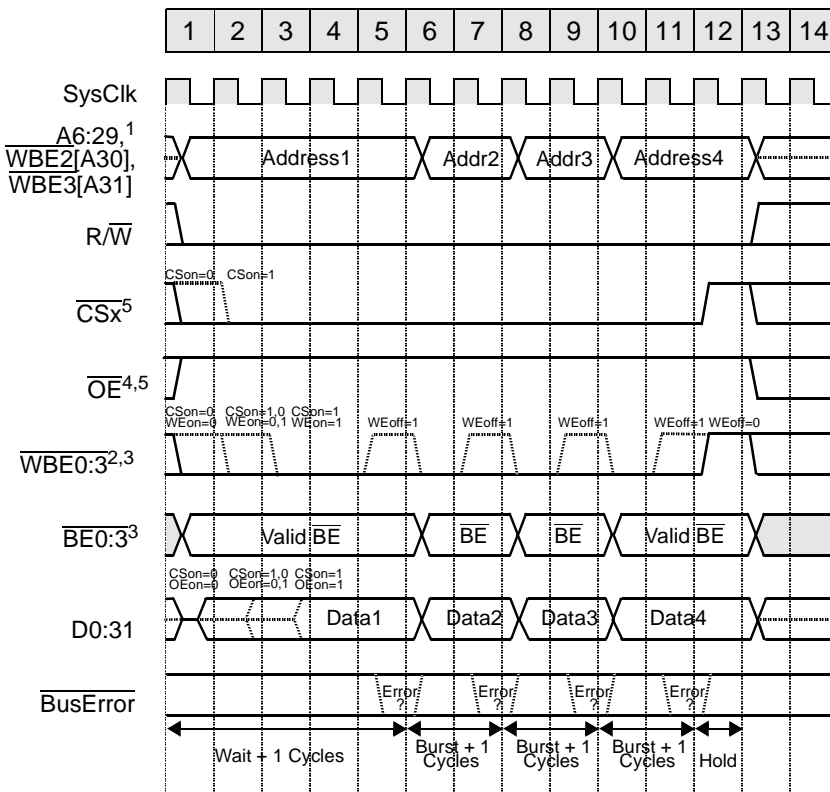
| 1 | 2 | 3 | 4 | 5 | 6 | 7 | 8 | 9 | 10 | 11 | 12 | 13 | 14 |
|---|---|---|---|---|---|---|---|---|---|---|---|---|---|

SysClk

A6:29,$^1$ $\overline{WBE2}$[A30], $\overline{WBE3}$[A31]

Address1 Addr2 Addr3 Address4

R/$\overline{W}$

CSon=0 CSon=1

$\overline{CSx}^5$

$\overline{OE}^{4,5}$

CSon=0 WEon=0 CSon=1,0 WEon=0,1 CSon=1 WEon=1 WEoff=1 WEoff=1 WEoff=1 WEoff=1 WEoff=0

$\overline{WBE0:3}^{2,3}$

$\overline{BE0:3}^3$

Valid $\overline{BE}$ $\overline{BE}$ $\overline{BE}$ Valid $\overline{BE}$

CSon=0 OEon=0 CSon=1,0 OEon=0,1 CSon=1 OEon=1

D0:31

Data1 Data2 Data3 Data4

$\overline{BusError}$

Error ? Error ? Error ? Error ?

Wait + 1 Cycles Burst + 1 Cycles Burst + 1 Cycles Burst + 1 Cycles Hold